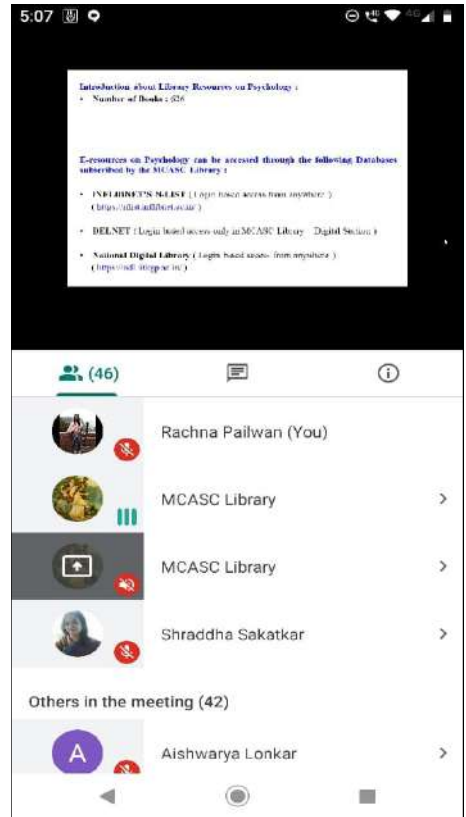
5:07

Introduction about Library Resources on Psychology :
• Number of Books : 626

E-resources on Psychology can be accessed through the following Databases subscribed by the MCASC Library :

• INFLIBNET'S N-LIST ( Login based access from anywhere ) (https://nlist.inflibnet.ac.in/)

• DELNET ( Login based access only in MCASC Library – Digital Section )

• National Digital Library ( Login based access from anywhere ) (https://ndl.iitkgp.ac.in/)

(46)

Rachna Pailwan (You)

MCASC Library

MCASC Library

Shraddha Sakatkar

Others in the meeting (42)

A

Aishwarya Lonkar